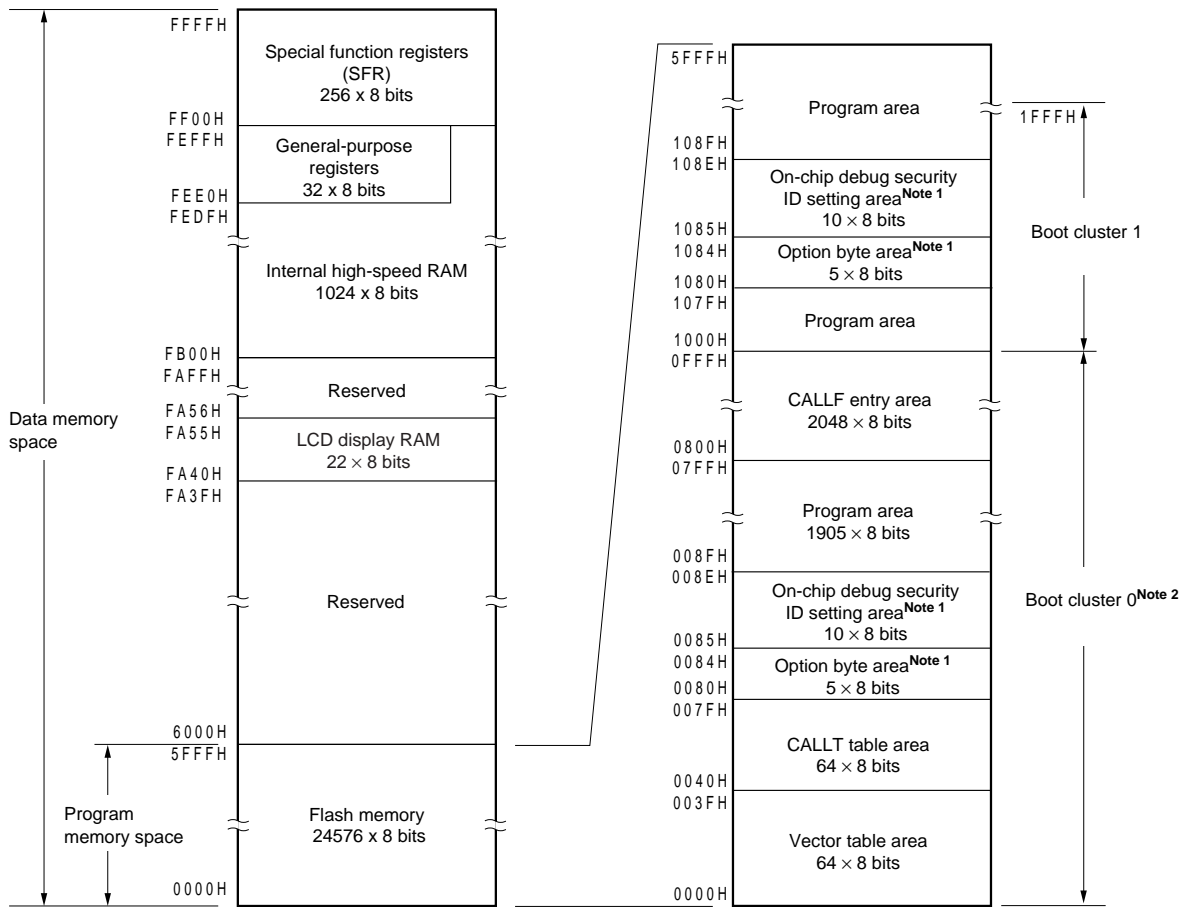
Data memory space

FFFFH
Special function registers (SFR)
256 x 8 bits
FF00H
FEFFH
General-purpose registers
32 x 8 bits
FEE0H
FEDFH
Internal high-speed RAM
1024 x 8 bits
FB00H
FAFFH
Reserved
FA56H
FA55H
LCD display RAM
$22 \times 8$ bits
FA40H
FA3FH
Reserved
6000H
5FFFH
Program memory space
Flash memory
24576 x 8 bits
0000H

5FFFH
Program area
108FH
108EH
On-chip debug security ID setting area$^{\text{Note 1}}$
$10 \times 8$ bits
1085H
1084H
Option byte area$^{\text{Note 1}}$
$5 \times 8$ bits
1080H
107FH
Program area
1000H
0FFFH
CALLF entry area
$2048 \times 8$ bits
0800H
07FFH
Program area
$1905 \times 8$ bits
008FH
008EH
On-chip debug security ID setting area$^{\text{Note 1}}$
$10 \times 8$ bits
0085H
0084H
Option byte area$^{\text{Note 1}}$
$5 \times 8$ bits
0080H
007FH
CALLT table area
$64 \times 8$ bits
0040H
003FH
Vector table area
$64 \times 8$ bits
0000H

1FFFH
Boot cluster 1
Boot cluster 0$^{\text{Note 2}}$